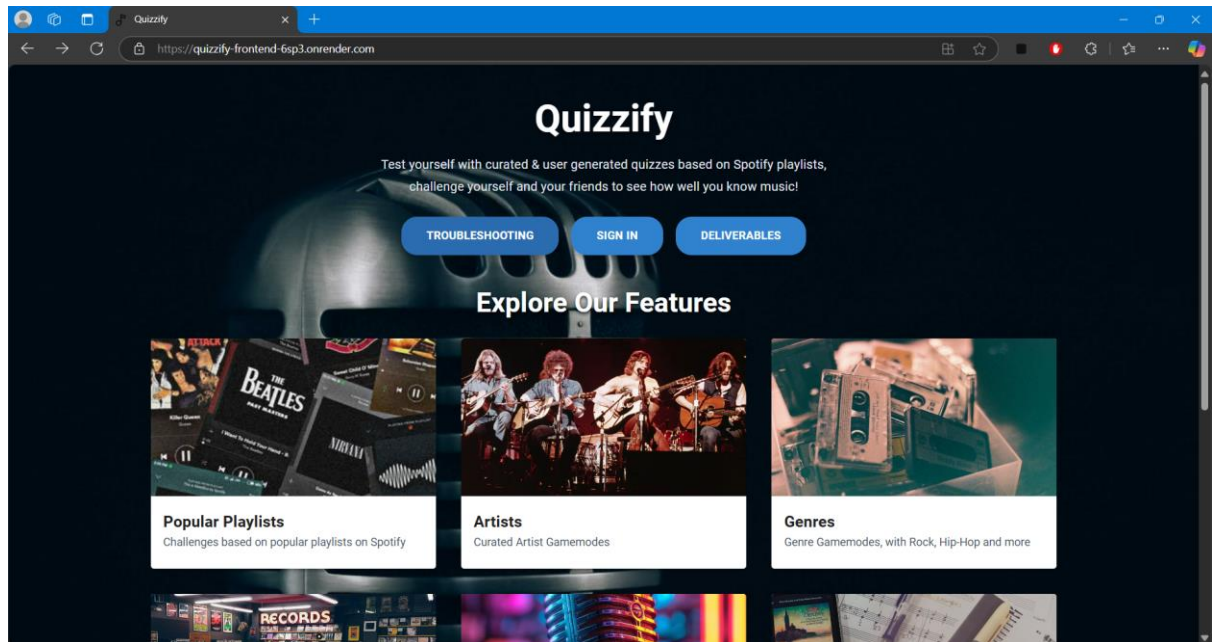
Quizzify

https://quizzify-frontend-6sp3.onrender.com

Quizzify

Test yourself with curated & user generated quizzes based on Spotify playlists, challenge yourself and your friends to see how well you know music!

TROUBLESHOOTING

SIGN IN

DELIVERABLES

Explore Our Features

ATTACK

THE BEATLES

NIRVANA

Popular Playlists
Challenges based on popular playlists on Spotify

Artists
Curated Artist Gamemodes

Genres
Genre Gamemodes, with Rock, Hip-Hop and more

RECORDS